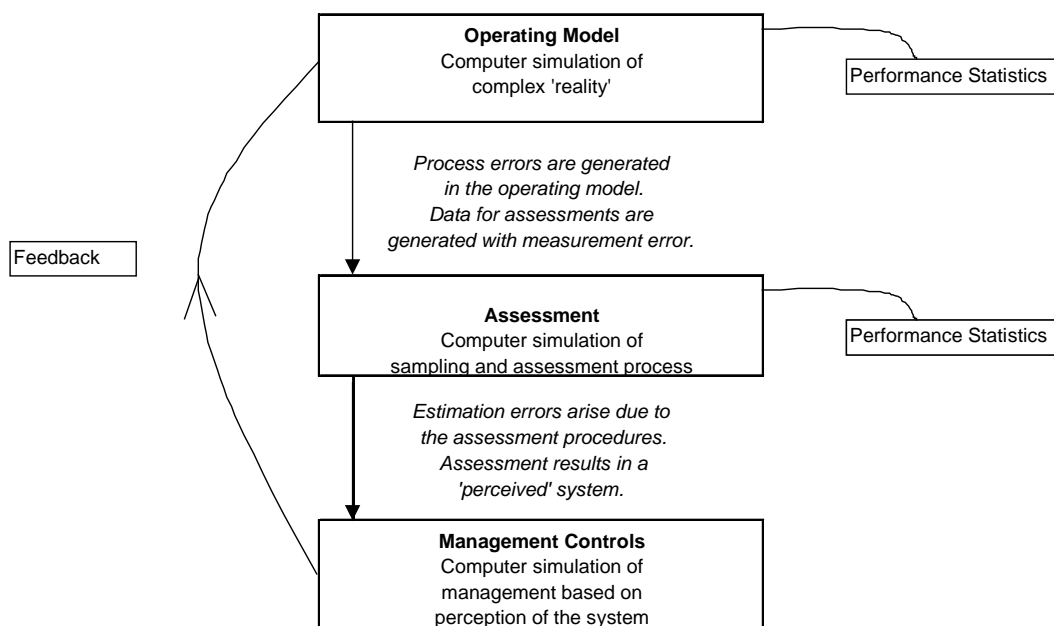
**Operating Model**
Computer simulation of complex 'reality'

Performance Statistics

*Process errors are generated in the operating model. Data for assessments are generated with measurement error.*

Feedback

**Assessment**
Computer simulation of sampling and assessment process

Performance Statistics

*Estimation errors arise due to the assessment procedures. Assessment results in a 'perceived' system.*

**Management Controls**
Computer simulation of management based on perception of the system